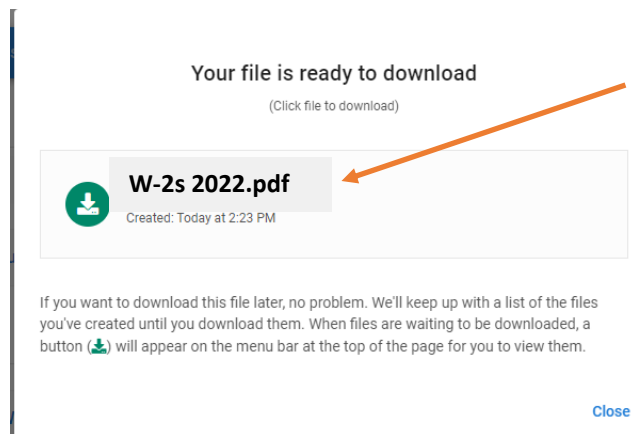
Your file is ready to download

(Click file to download)

W-2s 2022.pdf

Created: Today at 2:23 PM

If you want to download this file later, no problem. We'll keep up with a list of the files you've created until you download them. When files are waiting to be downloaded, a button ( ) will appear on the menu bar at the top of the page for you to view them.

Close